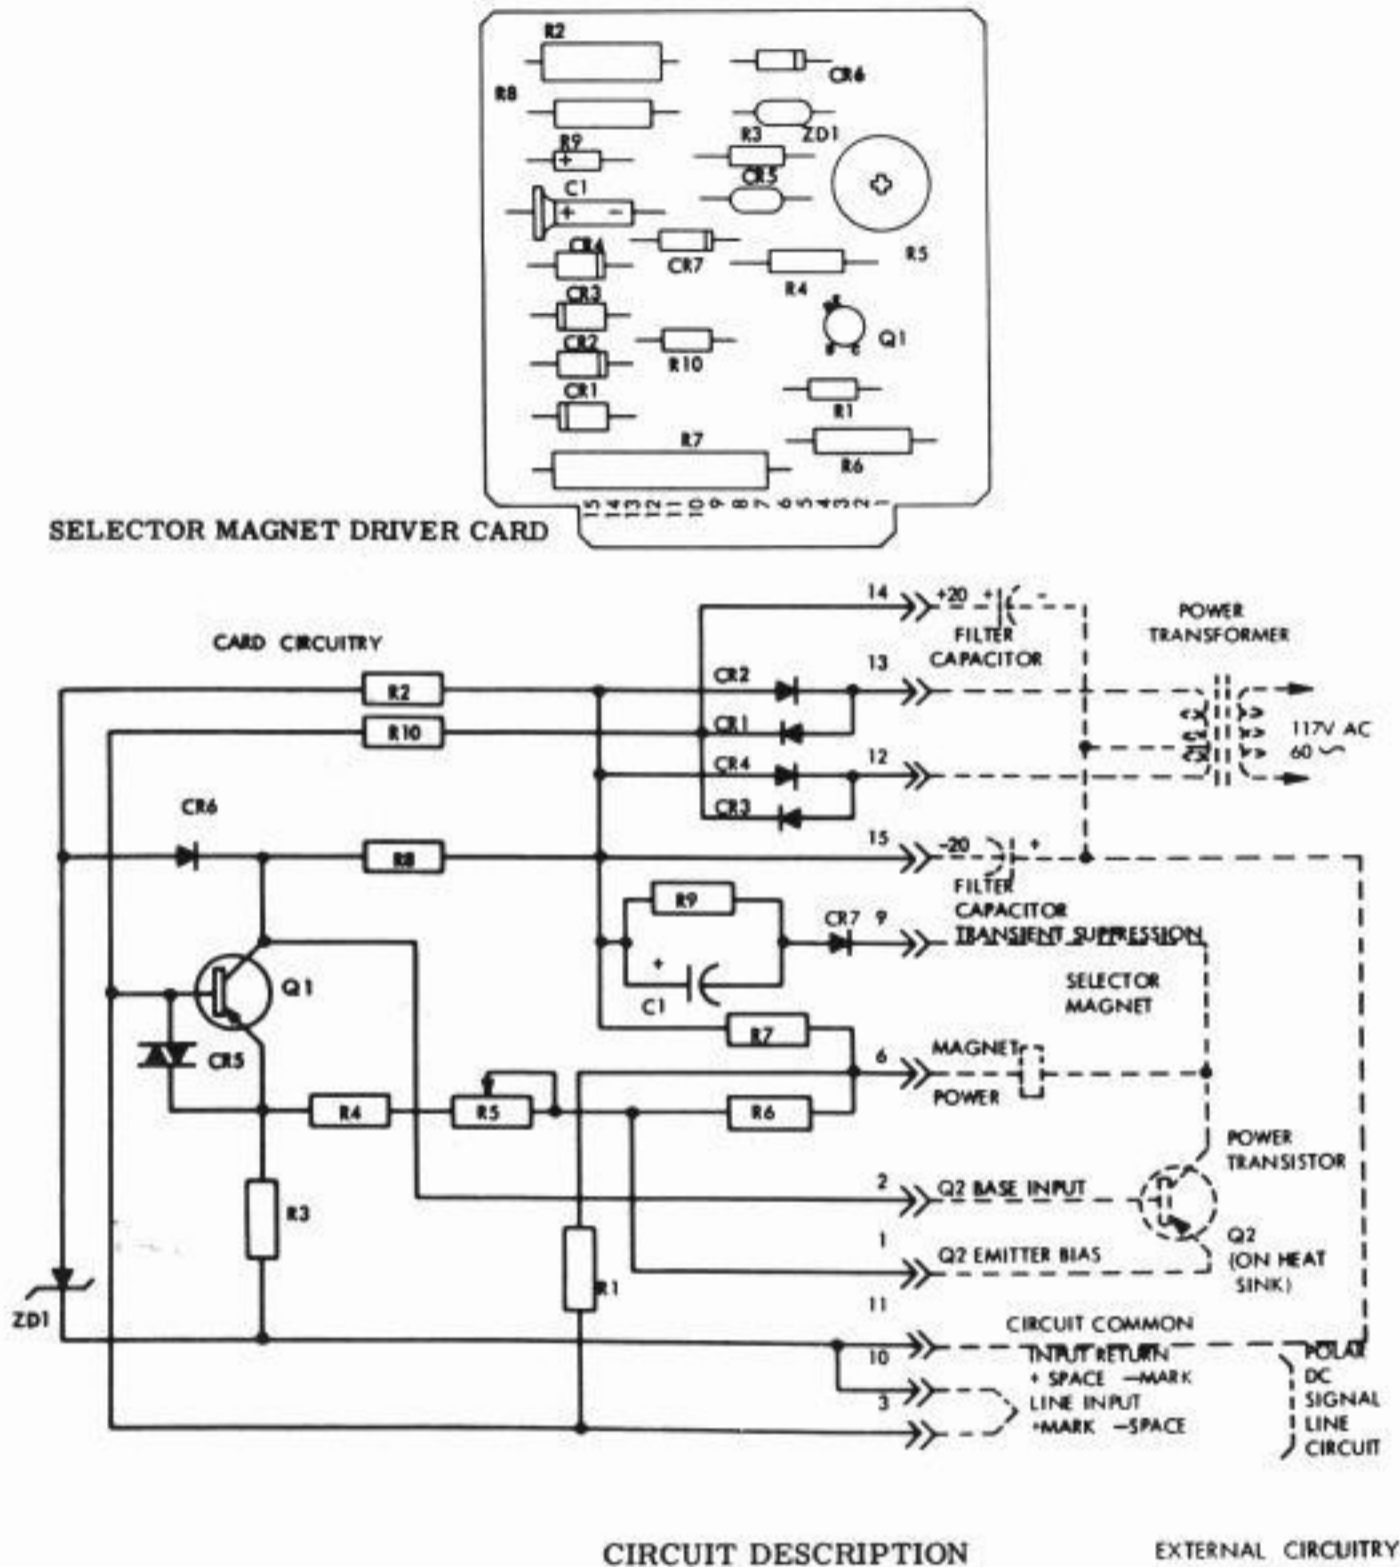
R2
CR6
R8
R9
R3
ZD1
CR5
C1
CR4
CR7
R5
R4
CR3
Q1
CR2
R10
CR1
R1
R7
R6
15 14 13 12 11 10 9 8 7 6 5 4 3 2 1

SELECTOR MAGNET DRIVER CARD

CARD CIRCUITRY

14
+20
FILTER CAPACITOR
POWER TRANSFORMER
R2
CR2
13
R10
CR1
117V AC 60 ~
CR4
12
CR3
CR6
R8
15
-20
FILTER CAPACITOR
R9
CR7
9
TRANSIENT SUPPRESSION
SELECTOR MAGNET
Q1
C1
R7
CR5
6
MAGNET POWER
R4
R5
R6
POWER TRANSISTOR
2
Q2 BASE INPUT
R3
1
Q2 EMITTER BIAS
Q2 (ON HEAT SINK)
R1
ZD1
11
CIRCUIT COMMON
10
INPUT RETURN
+ SPACE —MARK
3
LINE INPUT
+MARK —SPACE
POLAR DC SIGNAL LINE CIRCUIT

CIRCUIT DESCRIPTION

EXTERNAL CIRCUITRY